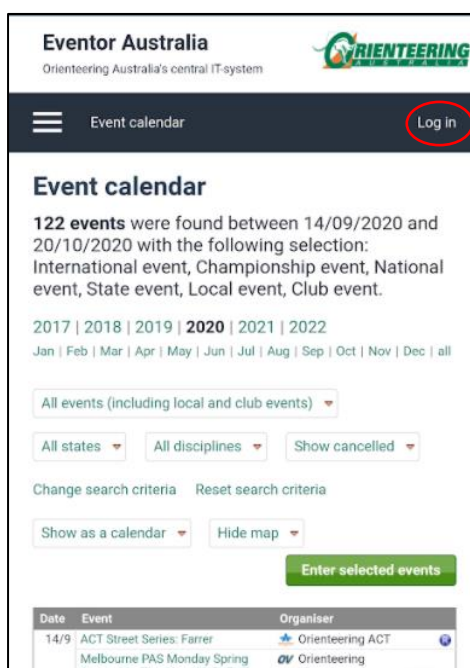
Eventor Australia
Orienteering Australia's central IT-system

ORIENTEERING AUSTRALIA

Event calendar

Log in

Event calendar

**122 events** were found between 14/09/2020 and 20/10/2020 with the following selection: International event, Championship event, National event, State event, Local event, Club event.

2017 | 2018 | 2019 | **2020** | 2021 | 2022
Jan | Feb | Mar | Apr | May | Jun | Jul | Aug | Sep | Oct | Nov | Dec | all

All events (including local and club events)

All states

All disciplines

Show cancelled

Change search criteria

Reset search criteria

Show as a calendar

Hide map

Enter selected events

| Date | Event | Organiser |
|---|---|---|
| 14/9 | ACT Street Series: Farrer | Orienteering ACT |
| | Melbourne PAS Monday Spring | OV Orienteering |